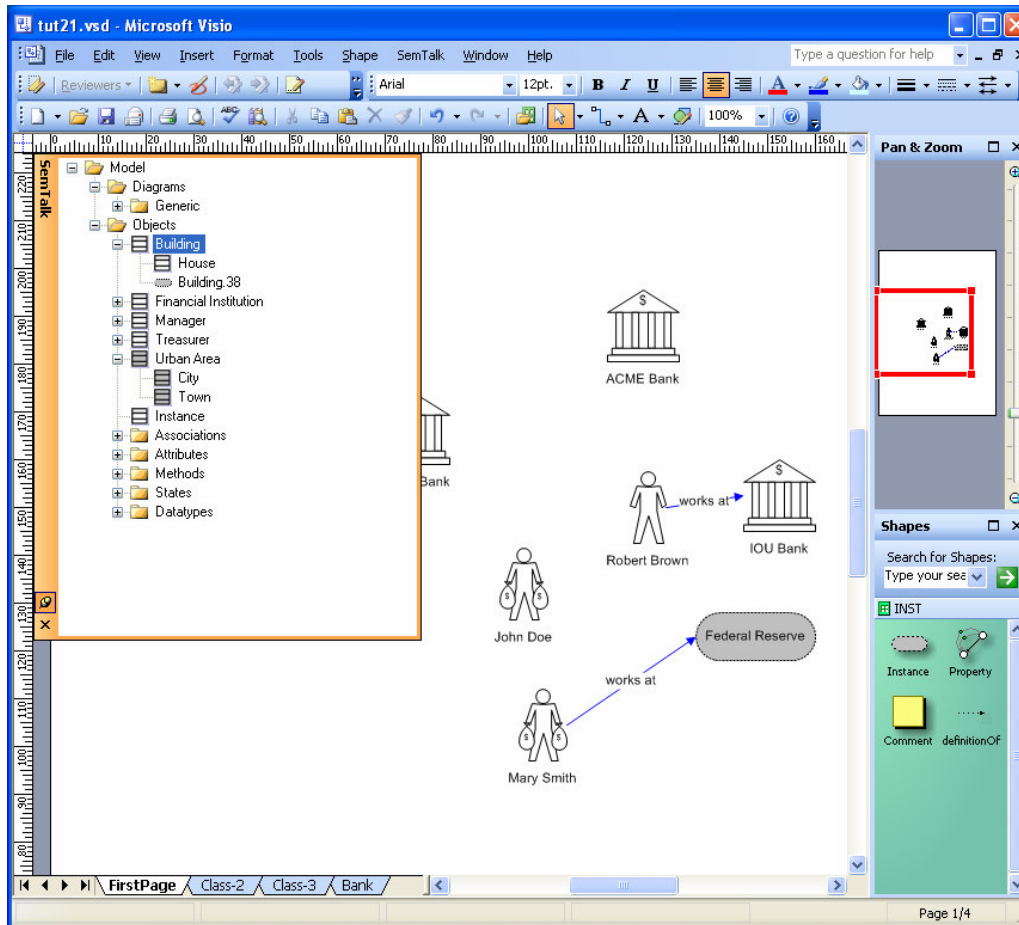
tut21.vsd - Microsoft Visio

File Edit View Insert Format Tools Shape SemTalk Window Help

Type a question for help

Reviewers

Arial 12pt. B I U

100%

SemTalk

Model
Diagrams
Generic
Objects
Building
House
Building.38
Financial Institution
Manager
Treasurer
Urban Area
City
Town
Instance
Associations
Attributes
Methods
States
Datatypes

ACME Bank

Bank

Robert Brown

works at

IOU Bank

John Doe

Federal Reserve

works at

Mary Smith

Pan & Zoom

Shapes

Search for Shapes:

Type your sea

INST

Instance

Property

Comment

definitionOf

FirstPage Class-2 Class-3 Bank

Page 1/4